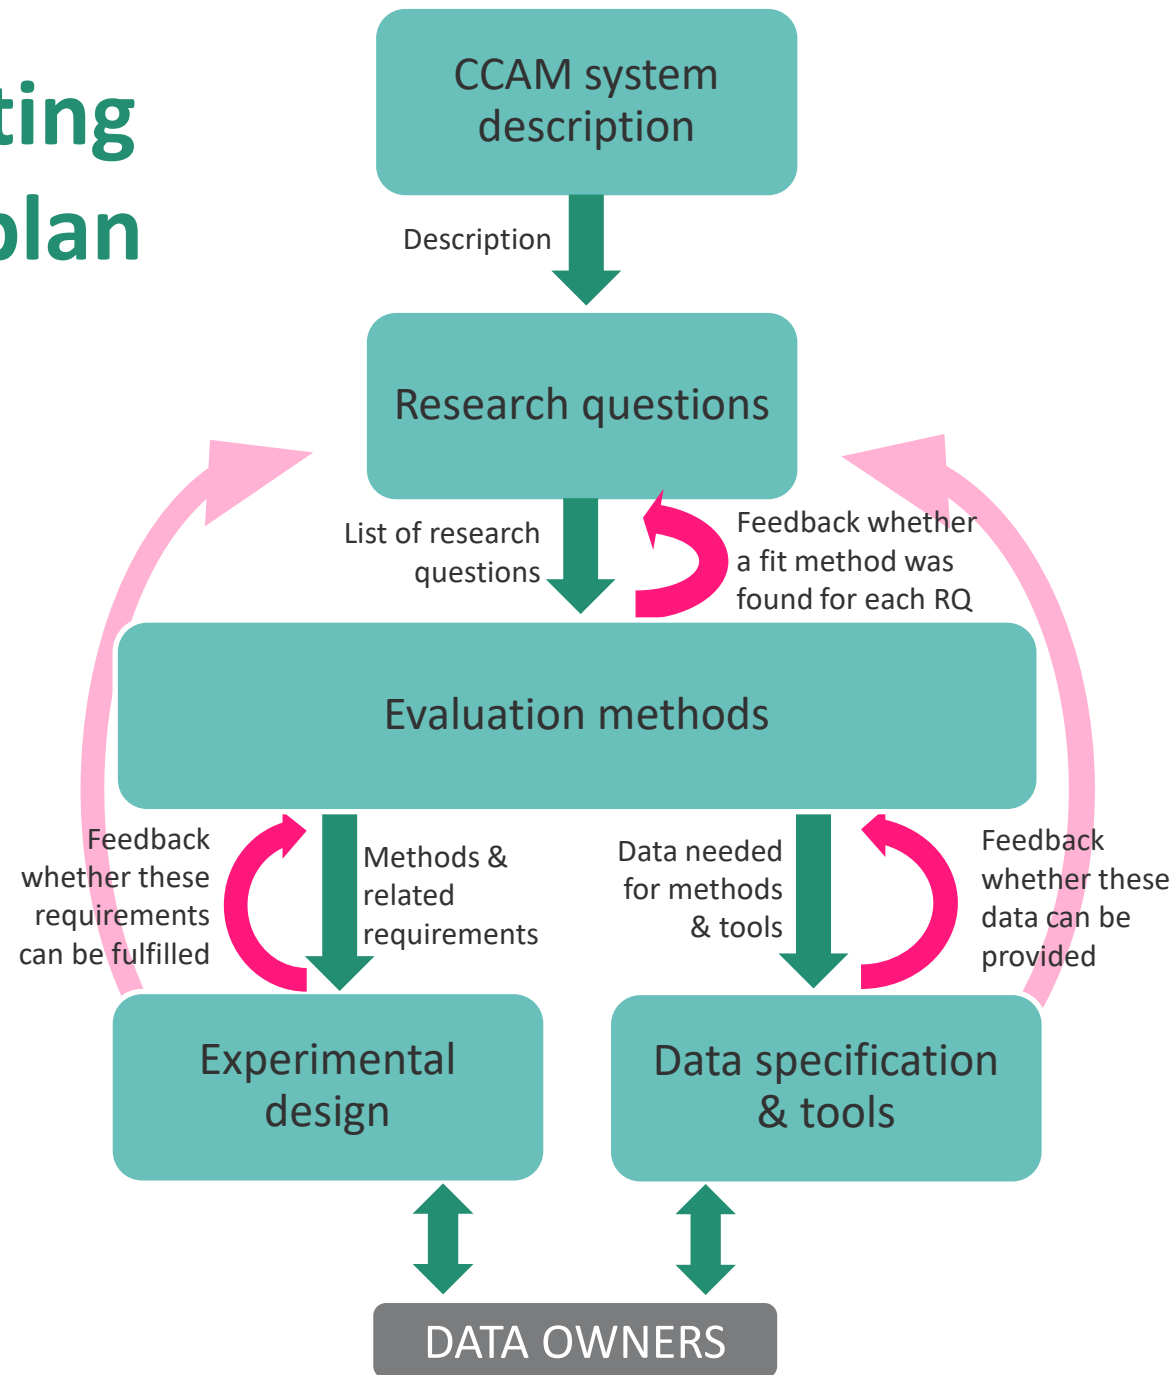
ting
plan

CCAM system description

Description

Research questions

List of research questions

Feedback whether a fit method was found for each RQ

Evaluation methods

Feedback whether these requirements can be fulfilled

Methods & related requirements

Data needed for methods & tools

Feedback whether these data can be provided

Experimental design

Data specification & tools

DATA OWNERS